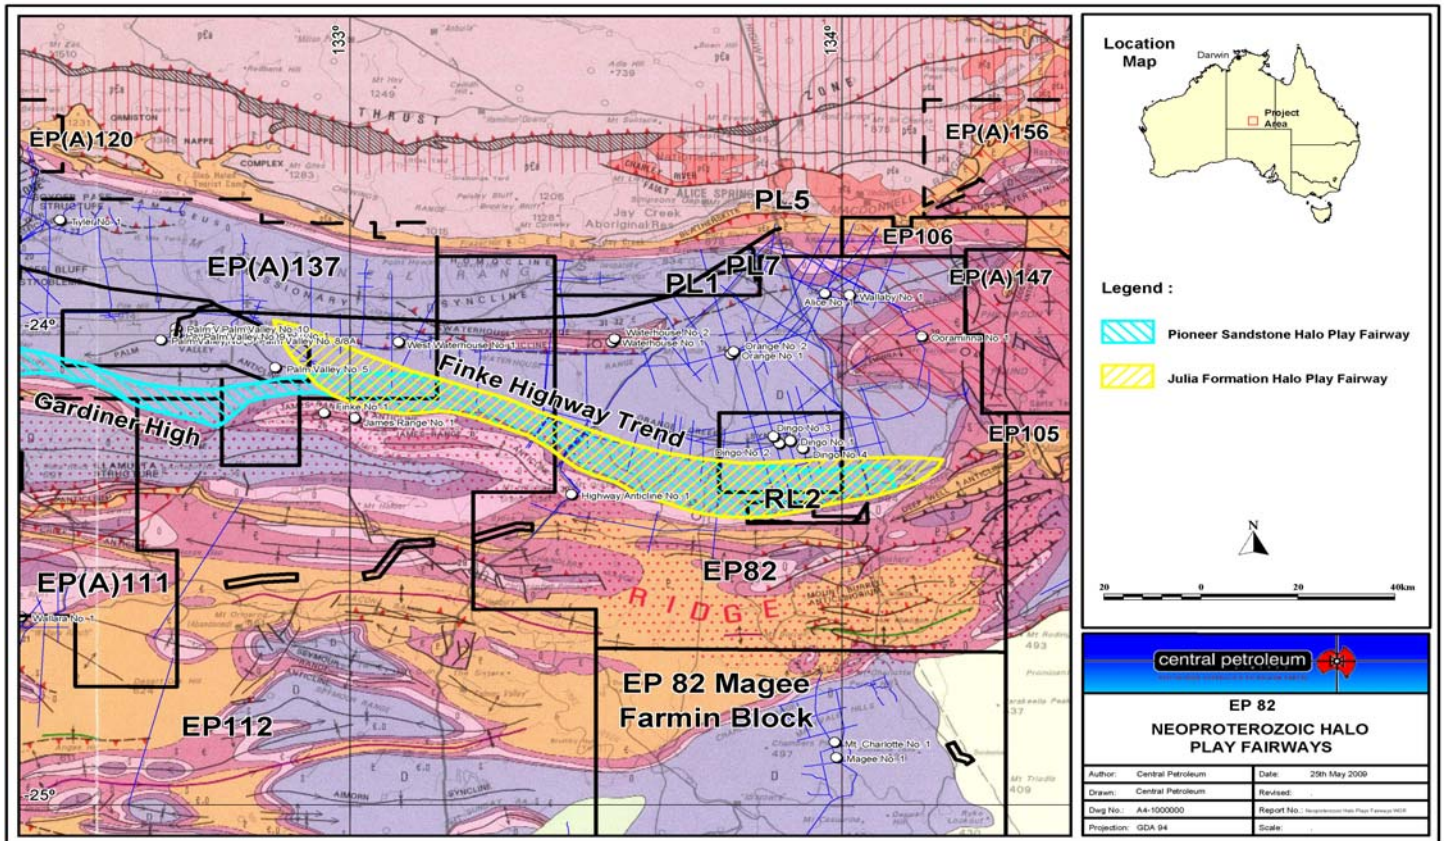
133°
134°
EP(A)120
EP(A)156
THRUST
ZONE
ALICE SPRINGS
Jay Creek Aboriginal Res
PL5
EP106
EP(A)147
PL7
PL1
EP(A)137
SYNCLINE
Tyler No. 1
-24°
Palm Valley No. 10
Palm Valley No. 5
West Waterhouse No. 1
Waterhouse No. 2
Waterhouse No. 1
Orange No. 2
Orange No. 1
Alice No. 1
Wallaby No. 1
Ooraminna No. 1
Gardiner High
Finke Highway Trend
Mt Finke No. 1
James Range No. 1
Dingo No. 3
Dingo No. 1
Dingo No. 2
Dingo No. 4
EP105
Highway Anticline No. 1
RL2
EP82
RIDGE
EP(A)111
Wallara No. 1
EP 82 Magee Farmin Block
EP112
Mt Charlotte No. 1
Magee No. 1
-25°

Location Map
Darwin
Project Area

Legend :
Pioneer Sandstone Halo Play Fairway
Julia Formation Halo Play Fairway

N
20 0 20 40km

central petroleum

EP 82
NEOPROTEROZOIC HALO PLAY FAIRWAYS

| Author: | Central Petroleum | Date: | 25th May 2009 |
|---|---|---|---|
| Drawn: | Central Petroleum | Revised: | |
| Dwg No.: | A4-1000000 | Report No.: | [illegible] |
| Projection: | GDA 94 | Scale: | |